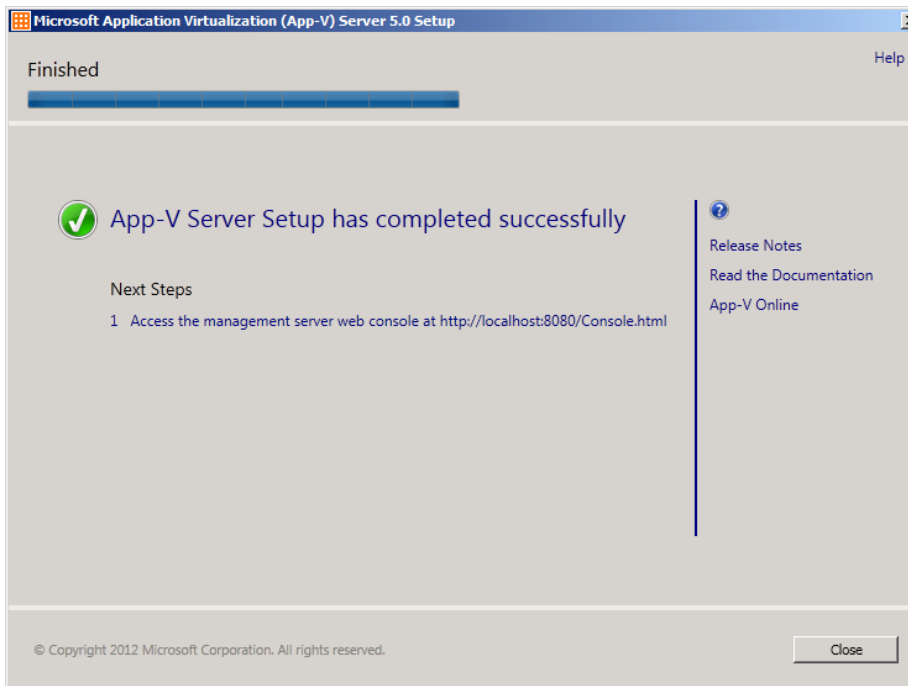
Microsoft Application Virtualization (App-V) Server 5.0 Setup

Finished

Help

App-V Server Setup has completed successfully

Next Steps

1 Access the management server web console at http://localhost:8080/Console.html

Release Notes

Read the Documentation

App-V Online

© Copyright 2012 Microsoft Corporation. All rights reserved.

Close